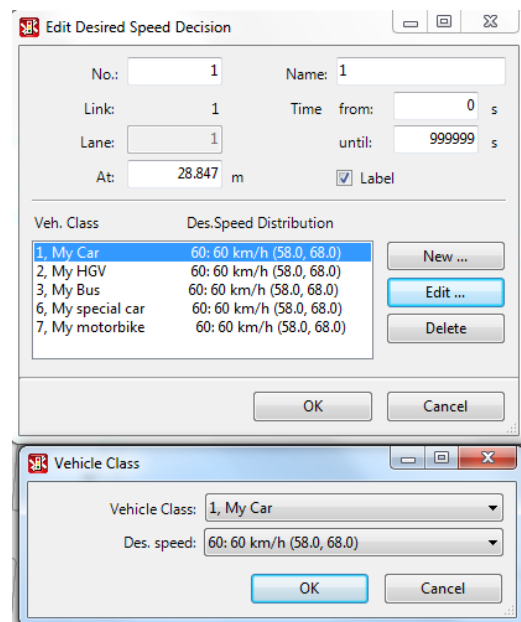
Edit Desired Speed Decision

No.: 1
Name: 1
Link: 1
Time from: 0 s
Lane: 1
until: 999999 s
At: 28.847 m
Label

| Veh. Class | Des.Speed Distribution |
|---|---|
| 1, My Car | 60: 60 km/h (58.0, 68.0) |
| 2, My HGV | 60: 60 km/h (58.0, 68.0) |
| 3, My Bus | 60: 60 km/h (58.0, 68.0) |
| 6, My special car | 60: 60 km/h (58.0, 68.0) |
| 7, My motorbike | 60: 60 km/h (58.0, 68.0) |

New ...
Edit ...
Delete

OK
Cancel

Vehicle Class

Vehicle Class: 1, My Car
Des. speed: 60: 60 km/h (58.0, 68.0)

OK
Cancel